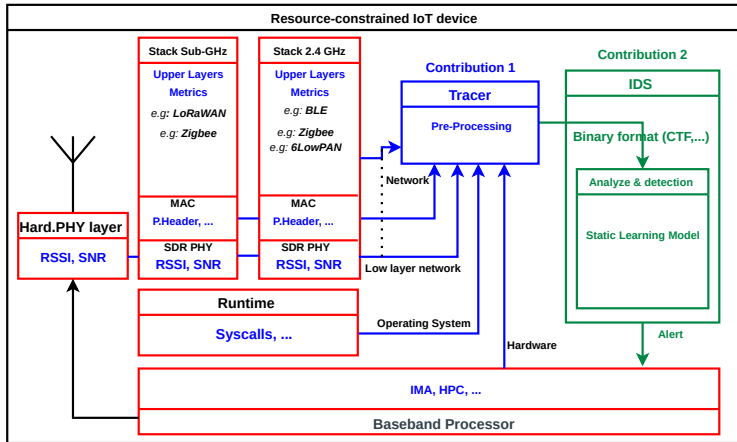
Resource-constrained IoT device

Stack Sub-GHz

Upper Layers Metrics

e.g: LoRaWAN

e.g: Zigbee

MAC

P.Header, ...

SDR PHY

RSSI, SNR

Stack 2.4 GHz

Upper Layers Metrics

e.g: BLE

e.g: Zigbee

e.g: 6LowPAN

MAC

P.Header, ...

SDR PHY

RSSI, SNR

Hard.PHY layer

RSSI, SNR

Contribution 1

Tracer

Pre-Processing

Network

Low layer network

Contribution 2

IDS

Binary format (CTF,...)

Analyze & detection

Static Learning Model

Alert

Runtime

Syscalls, ...

Operating System

Hardware

IMA, HPC, ...

Baseband Processor